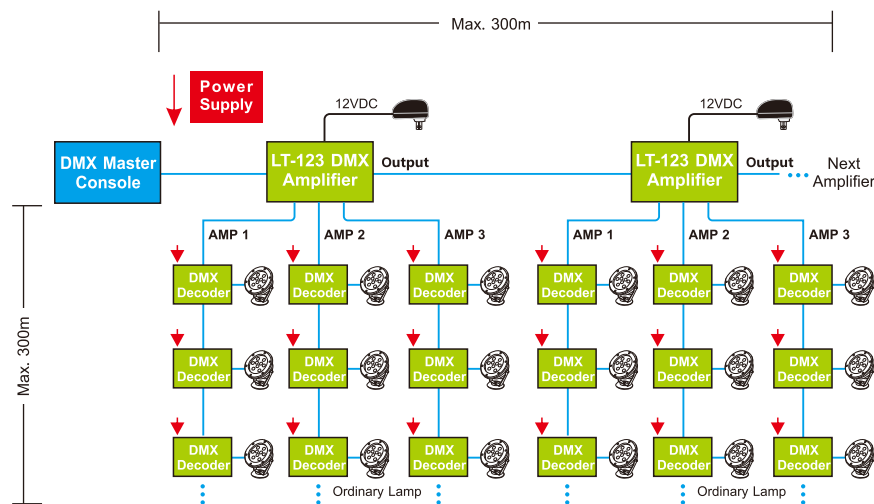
Max. 300m

Power Supply

12VDC

12VDC

DMX Master Console

LT-123 DMX Amplifier

Output

LT-123 DMX Amplifier

Output

Next Amplifier

Max. 300m

AMP 1

AMP 2

AMP 3

AMP 1

AMP 2

AMP 3

DMX Decoder

DMX Decoder

DMX Decoder

DMX Decoder

DMX Decoder

DMX Decoder

DMX Decoder

DMX Decoder

DMX Decoder

DMX Decoder

DMX Decoder

DMX Decoder

DMX Decoder

DMX Decoder

DMX Decoder

DMX Decoder

DMX Decoder

DMX Decoder

Ordinary Lamp

Ordinary Lamp